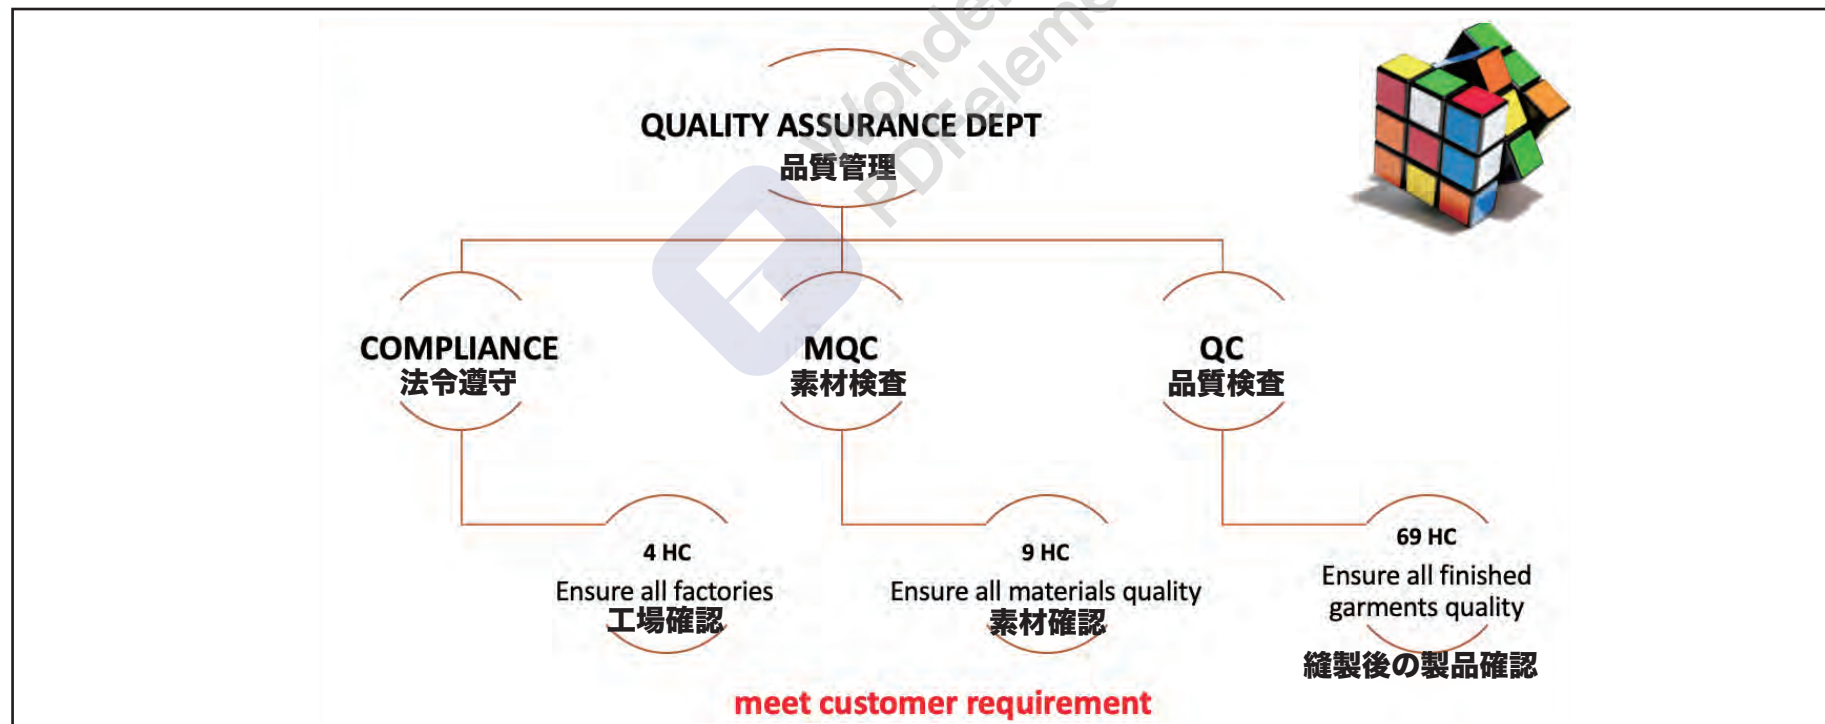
QUALITY ASSURANCE DEPT
品質管理

COMPLIANCE
法令遵守

MQC
素材検査

QC
品質検査

4 HC
Ensure all factories
工場確認

9 HC
Ensure all materials quality
素材確認

69 HC
Ensure all finished garments quality
縫製後の製品確認

meet customer requirement

Wondershare PDFelement